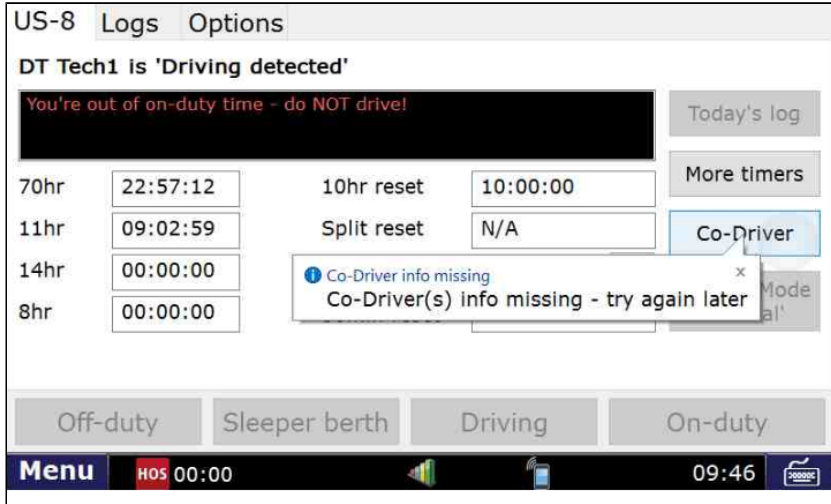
US-8 Logs Options

DT Tech1 is 'Driving detected'

You're out of on-duty time - do NOT drive!

Today's log

More timers

Co-Driver

| 70hr | 22:57:12 | 10hr reset | 10:00:00 |
|---|---|---|---|
| 11hr | 09:02:59 | Split reset | N/A |
| 14hr | 00:00:00 | | |
| 8hr | 00:00:00 | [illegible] | |

Co-Driver info missing
×
Co-Driver(s) info missing - try again later

Mode
al'

Off-duty
Sleeper berth
Driving
On-duty

Menu
HOS 00:00
09:46